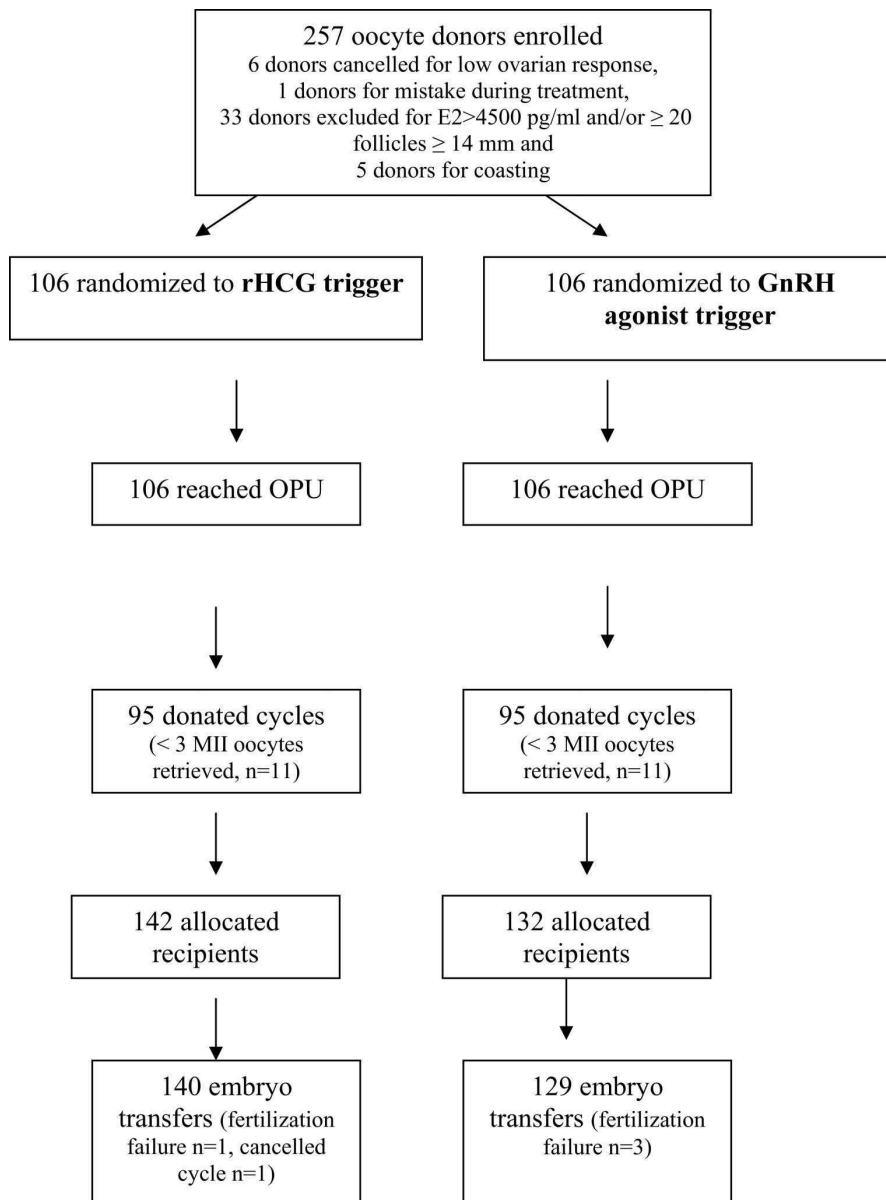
257 oocyte donors enrolled
6 donors cancelled for low ovarian response,
1 donors for mistake during treatment,
33 donors excluded for E2>4500 pg/ml and/or $\geq$ 20 follicles $\geq$ 14 mm and
5 donors for coasting

106 randomized to **rHCG trigger**

106 reached OPU

95 donated cycles (< 3 MII oocytes retrieved, n=11)

142 allocated recipients

140 embryo transfers (fertilization failure n=1, cancelled cycle n=1)

106 randomized to **GnRH agonist trigger**

106 reached OPU

95 donated cycles (< 3 MII oocytes retrieved, n=11)

132 allocated recipients

129 embryo transfers (fertilization failure n=3)